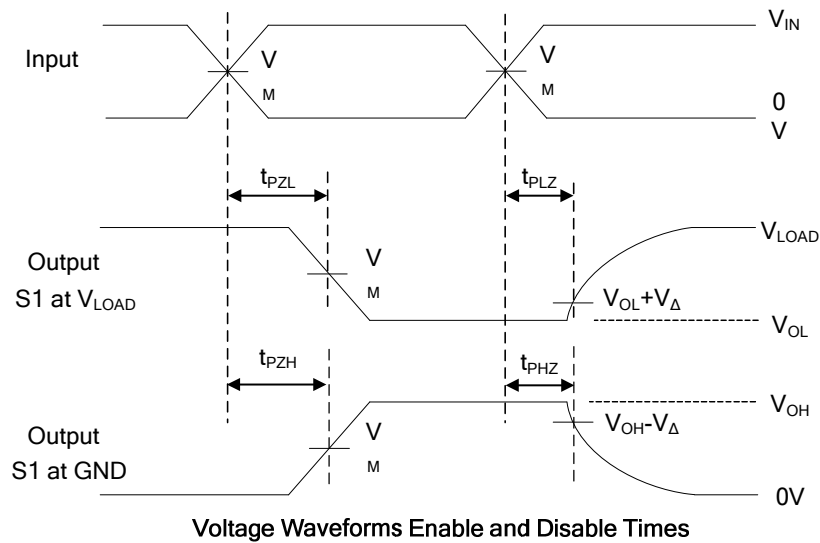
$V_{IN}$

Input

V

M

V

M

0

V

$t_{PZL}$

$t_{PLZ}$

$V_{LOAD}$

Output

S1 at $V_{LOAD}$

V

M

$V_{OL}+V_{\Delta}$

$V_{OL}$

$t_{PZH}$

$t_{PHZ}$

$V_{OH}$

Output

S1 at GND

V

M

$V_{OH}-V_{\Delta}$

0V

Voltage Waveforms Enable and Disable Times